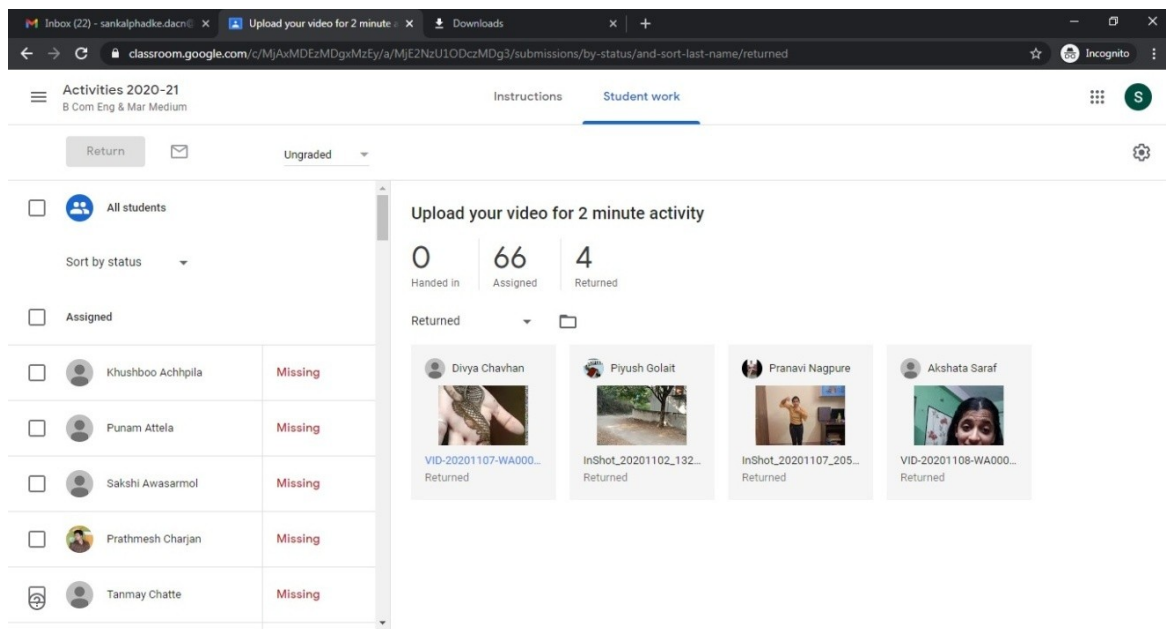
M Inbox (22) - sankalphadke.dacn@ ×
Upload your video for 2 minute ×
Downloads ×
+

classroom.google.com/c/MjAxMDEzMDgxMzEy/a/MjE2NzU1ODczMDg3/submissions/by-status/and-sort-last-name/returned
Incognito
S

Activities 2020-21
B Com Eng & Mar Medium

Instructions
Student work

Return
Ungraded

All students

Sort by status

Assigned

Khushboo Achhpila
Missing

Punam Attela
Missing

Sakshi Awasarmol
Missing

Prathmesh Charjan
Missing

Tanmay Chatte
Missing

Upload your video for 2 minute activity

0
Handed in

66
Assigned

4
Returned

Returned

Divya Chavhan
VID-20201107-WA000...
Returned

Piyush Golait
InShot_20201102_132...
Returned

Pranavi Nagpure
InShot_20201107_205...
Returned

Akshata Saraf
VID-20201108-WA000...
Returned